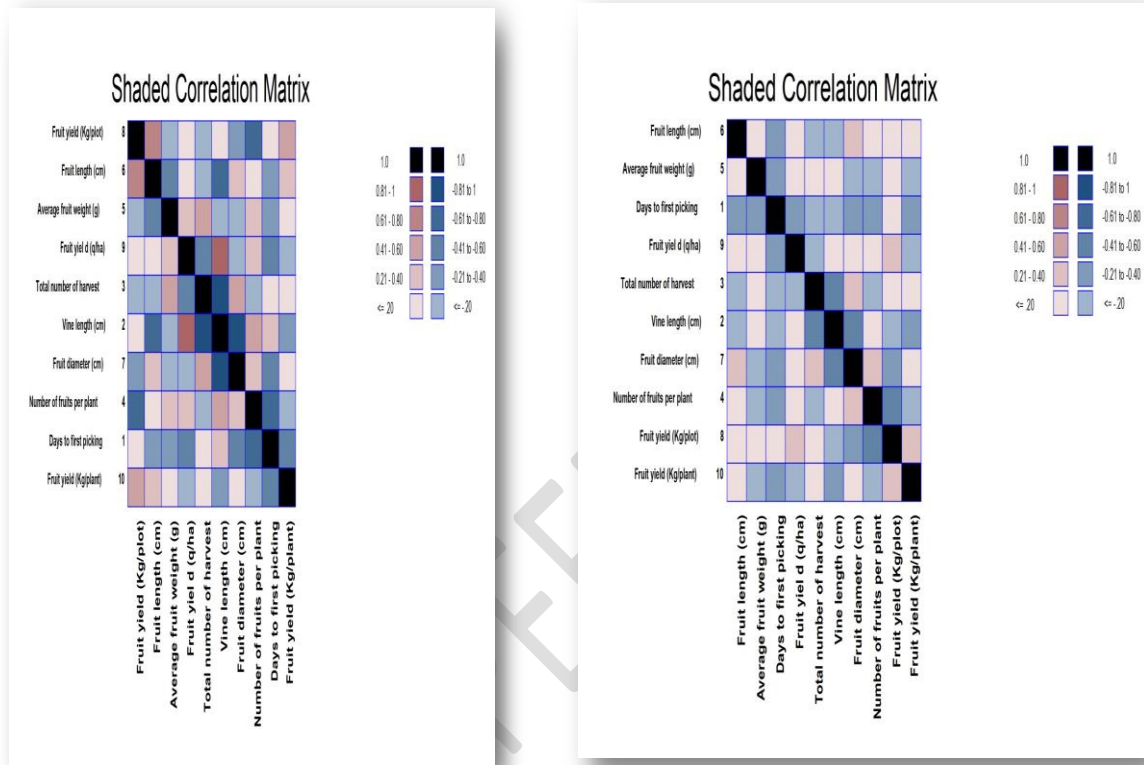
Shaded Correlation Matrix

Fruit yield (Kg/plot) 8
Fruit length (cm) 6
Average fruit weight (g) 5
Fruit yiel d (q/ha) 9
Total number of harvest 3
Vine length (cm) 2
Fruit diameter (cm) 7
Number of fruits per plant 4
Days to first picking 1
Fruit yield (Kg/plant) 10

Fruit yield (Kg/plot)
Fruit length (cm)
Average fruit weight (g)
Fruit yiel d (q/ha)
Total number of harvest
Vine length (cm)
Fruit diameter (cm)
Number of fruits per plant
Days to first picking
Fruit yield (Kg/plant)

1.0
0.81 - 1
0.61 - 0.80
0.41 - 0.60
0.21 - 0.40
<= .20
1.0
-0.81 to 1
-0.61 to -0.80
-0.41 to -0.60
-0.21 to -0.40
<= -.20

Shaded Correlation Matrix

Fruit length (cm) 6
Average fruit weight (g) 5
Days to first picking 1
Fruit yiel d (q/ha) 9
Total number of harvest 3
Vine length (cm) 2
Fruit diameter (cm) 7
Number of fruits per plant 4
Fruit yield (Kg/plot) 8
Fruit yield (Kg/plant) 10

Fruit length (cm)
Average fruit weight (g)
Days to first picking
Fruit yiel d (q/ha)
Total number of harvest
Vine length (cm)
Fruit diameter (cm)
Number of fruits per plant
Fruit yield (Kg/plot)
Fruit yield (Kg/plant)

1.0
0.81 - 1
0.61 - 0.80
0.41 - 0.60
0.21 - 0.40
<= .20
1.0
-0.81 to 1
-0.61 to -0.80
-0.41 to -0.60
-0.21 to -0.40
<= -.20